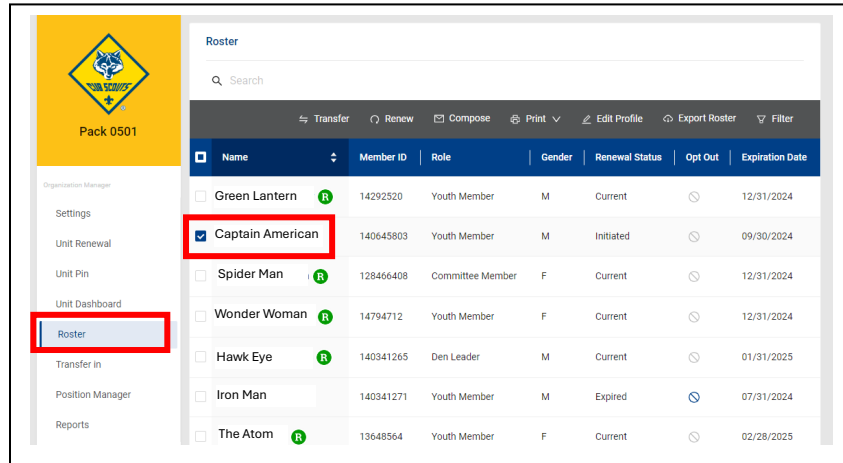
CUB SCOUTS

Pack 0501

Organization Manager

Settings

Unit Renewal

Unit Pin

Unit Dashboard

Roster

Transfer in

Position Manager

Reports

Roster

Search

Transfer Renew Compose Print Edit Profile Export Roster Filter

| Name | Member ID | Role | Gender | Renewal Status | Opt Out | Expiration Date |
|---|---|---|---|---|---|---|
| Green Lantern R | 14292520 | Youth Member | M | Current | | 12/31/2024 |
| Captain American | 140645803 | Youth Member | M | Initiated | | 09/30/2024 |
| Spider Man R | 128466408 | Committee Member | F | Current | | 12/31/2024 |
| Wonder Woman R | 14794712 | Youth Member | F | Current | | 12/31/2024 |
| Hawk Eye R | 140341265 | Den Leader | M | Current | | 01/31/2025 |
| Iron Man | 140341271 | Youth Member | M | Expired | | 07/31/2024 |
| The Atom R | 13648564 | Youth Member | F | Current | | 02/28/2025 |